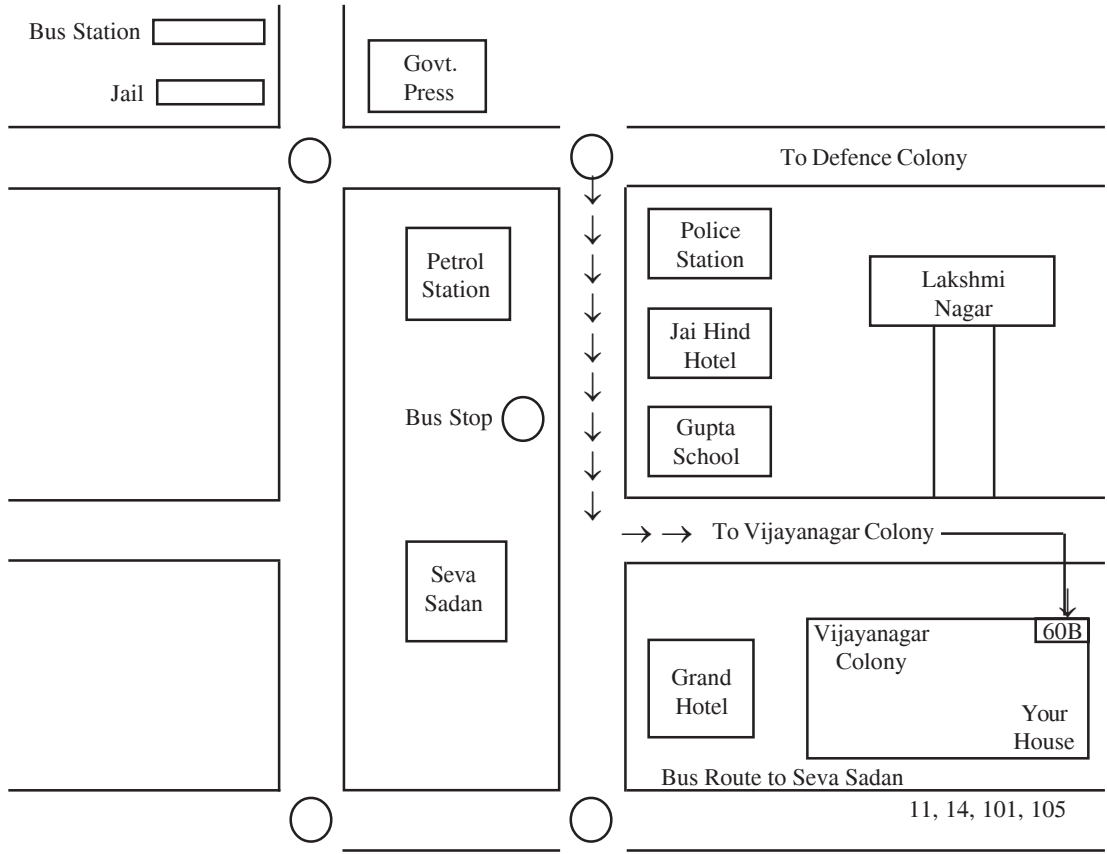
Bus Station

Jail

Govt. Press

To Defence Colony

Petrol Station

Police Station

Lakshmi Nagar

Jai Hind Hotel

Bus Stop

Gupta School

To Vijayanagar Colony

Seva Sadan

Vijayanagar Colony

60B

Grand Hotel

Your House

Bus Route to Seva Sadan

11, 14, 101, 105